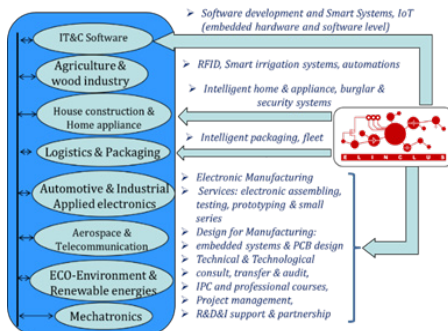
IT&C Software

Agriculture & wood industry

House construction & Home appliance

Logistics & Packaging

Automotive & Industrial Applied electronics

Aerospace & Telecommunication

ECO-Environment & Renewable energies

Mechatronics

➢ Software development and Smart Systems, IoT (embedded hardware and software level)

➢ RFID, Smart irrigation systems, automations

➢ Intelligent home & appliance, burglar & security systems

➢ Intelligent packaging, fleet

ELINCLUS

➢ Electronic Manufacturing Services: electronic assembling, testing, prototyping & small series

➢ Design for Manufacturing: embedded systems & PCB design

➢ Technical & Technological consult, transfer & audit,

➢ IPC and professional courses,

➢ Project management,

➢ R&D&I support & partnership